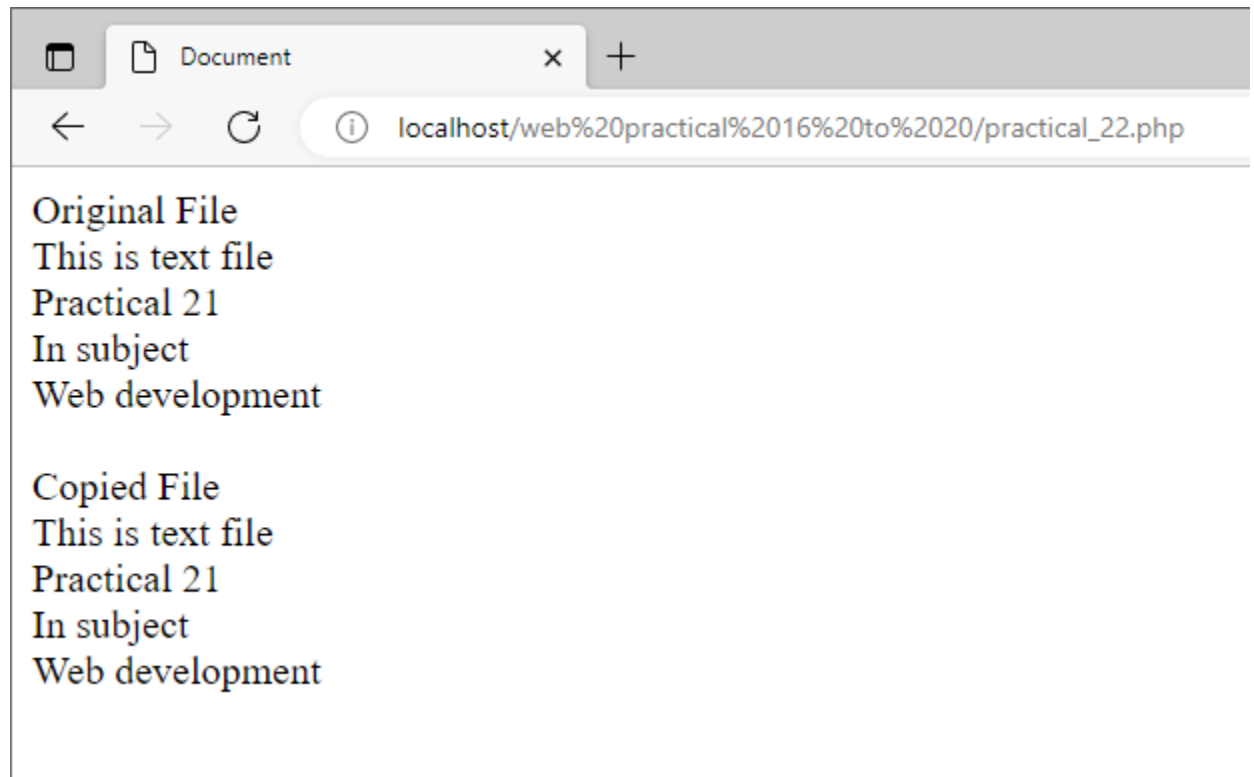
Document ×

localhost/web%20practical%2016%20to%2020/practical_22.php

Original File
This is text file
Practical 21
In subject
Web development

Copied File
This is text file
Practical 21
In subject
Web development